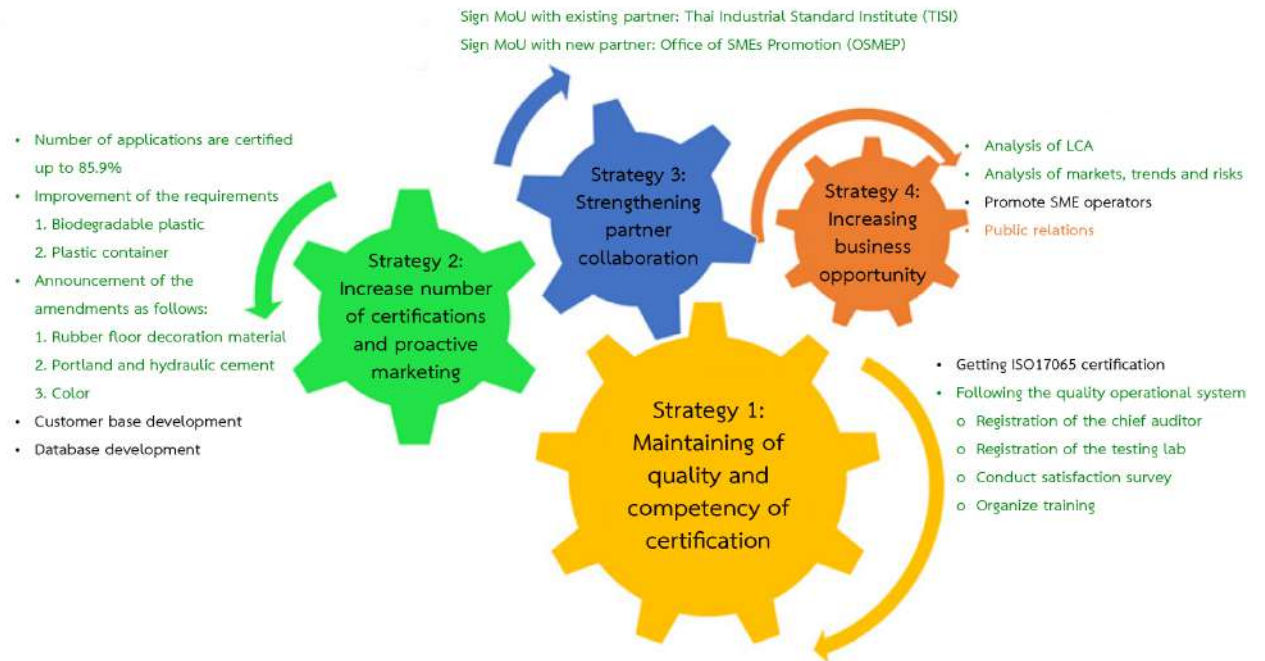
Sign MoU with existing partner: Thai Industrial Standard Institute (TISI)
Sign MoU with new partner: Office of SMEs Promotion (OSMEP)

- Number of applications are certified up to 85.9%
- Improvement of the requirements
1. Biodegradable plastic
2. Plastic container
- Announcement of the amendments as follows:
1. Rubber floor decoration material
2. Portland and hydraulic cement
3. Color
- Customer base development
- Database development

Strategy 2: Increase number of certifications and proactive marketing

Strategy 3: Strengthening partner collaboration

Strategy 4: Increasing business opportunity

- Analysis of LCA
- Analysis of markets, trends and risks
- Promote SME operators
- Public relations

Strategy 1: Maintaining of quality and competency of certification

- Getting ISO17065 certification
- Following the quality operational system
o Registration of the chief auditor
o Registration of the testing lab
o Conduct satisfaction survey
o Organize training